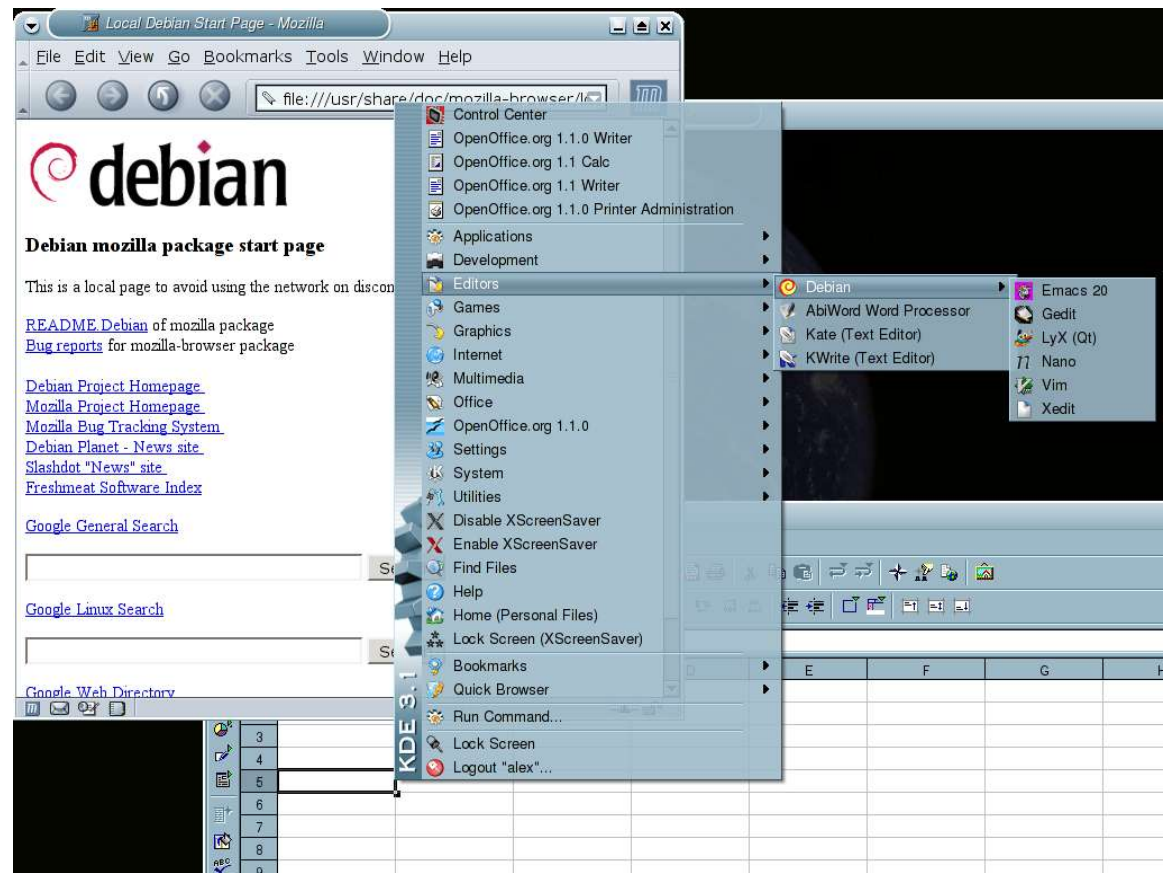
Local Debian Start Page - Mozilla

File Edit View Go Bookmarks Tools Window Help

file:///usr/share/doc/mozilla-browser/l

debian

Debian mozilla package start page

This is a local page to avoid using the network on discon

README.Debian of mozilla package
Bug reports for mozilla-browser package

Debian Project Homepage
Mozilla Project Homepage
Mozilla Bug Tracking System
Debian Planet - News site
Slashdot "News" site
Freshmeat Software Index

Google General Search

Se

Google Linux Search

Se

Google Web Directory

Control Center
OpenOffice.org 1.1.0 Writer
OpenOffice.org 1.1 Calc
OpenOffice.org 1.1 Writer
OpenOffice.org 1.1.0 Printer Administration
Applications
Development
Editors
Games
Graphics
Internet
Multimedia
Office
OpenOffice.org 1.1.0
Settings
System
Utilities
Disable XScreenSaver
Enable XScreenSaver
Find Files
Help
Home (Personal Files)
Lock Screen (XScreenSaver)
Bookmarks
Quick Browser
Run Command...
Lock Screen
Logout "alex"...

KDE 3.1

Debian
AbiWord Word Processor
Kate (Text Editor)
KWrite (Text Editor)

Emacs 20
Gedit
LyX (Qt)
Nano
Vim
Xedit

D
E
F
G
H

3
4
5
6
7
8
9